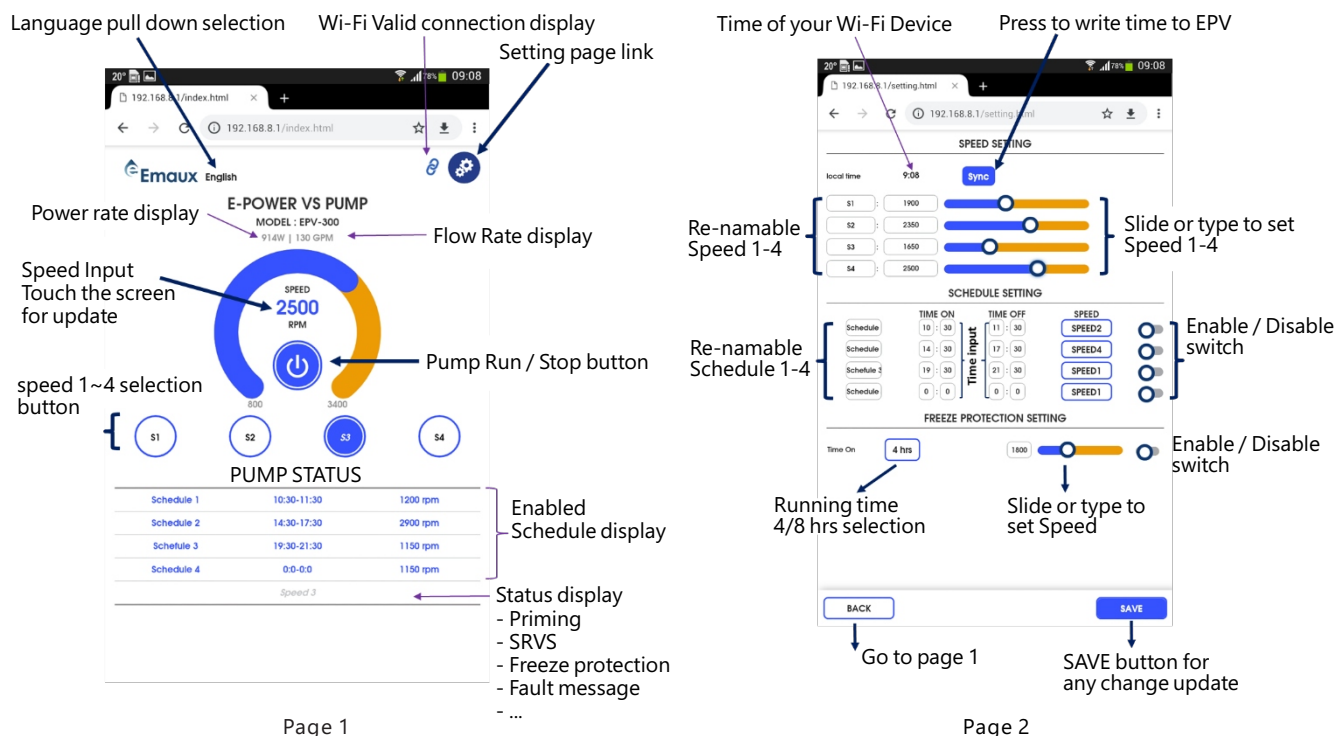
Language pull down selection

Wi-Fi Valid connection display

Setting page link

20° 78% 09:08

192.168.8.1/index.html

192.168.8.1/index.html

Emaux English

E-POWER VS PUMP

MODEL : EPV-300

Power rate display

914W | 130 GPM

Flow Rate display

Speed Input
Touch the screen for update

SPEED

2500

RPM

Pump Run / Stop button

speed 1~4 selection button

800

3400

S1 S2 S3 S4

PUMP STATUS

| Schedule 1 | 10:30-11:30 | 1200 rpm |
|---|---|---|
| Schedule 2 | 14:30-17:30 | 2900 rpm |
| Schefule 3 | 19:30-21:30 | 1150 rpm |
| Schedule 4 | 0:0-0:0 | 1150 rpm |

Enabled Schedule display

Speed 3

Status display
- Priming
- SRVS
- Freeze protection
- Fault message
- ...

Page 1

Time of your Wi-Fi Device

Press to write time to EPV

20° 78% 09:08

192.168.8.1/setting.html

192.168.8.1/setting.html

SPEED SETTING

local time 9:08 Sync

Re-namable Speed 1-4

| S1 | 1900 |
|---|---|
| S2 | 2350 |
| S3 | 1650 |
| S4 | 2500 |

Slide or type to set Speed 1-4

SCHEDULE SETTING

TIME ON TIME OFF SPEED

Time input

Re-namable Schedule 1-4

| Schedule | 10 : 30 | 11 : 30 | SPEED2 |
|---|---|---|---|
| Schedule | 14 : 30 | 17 : 30 | SPEED4 |
| Schefule 3 | 19 : 30 | 21 : 30 | SPEED1 |
| Schedule | 0 : 0 | 0 : 0 | SPEED1 |

Enable / Disable switch

FREEZE PROTECTION SETTING

Time On 4 hrs 1800

Enable / Disable switch

Running time 4/8 hrs selection

Slide or type to set Speed

BACK

SAVE

Go to page 1

SAVE button for any change update

Page 2